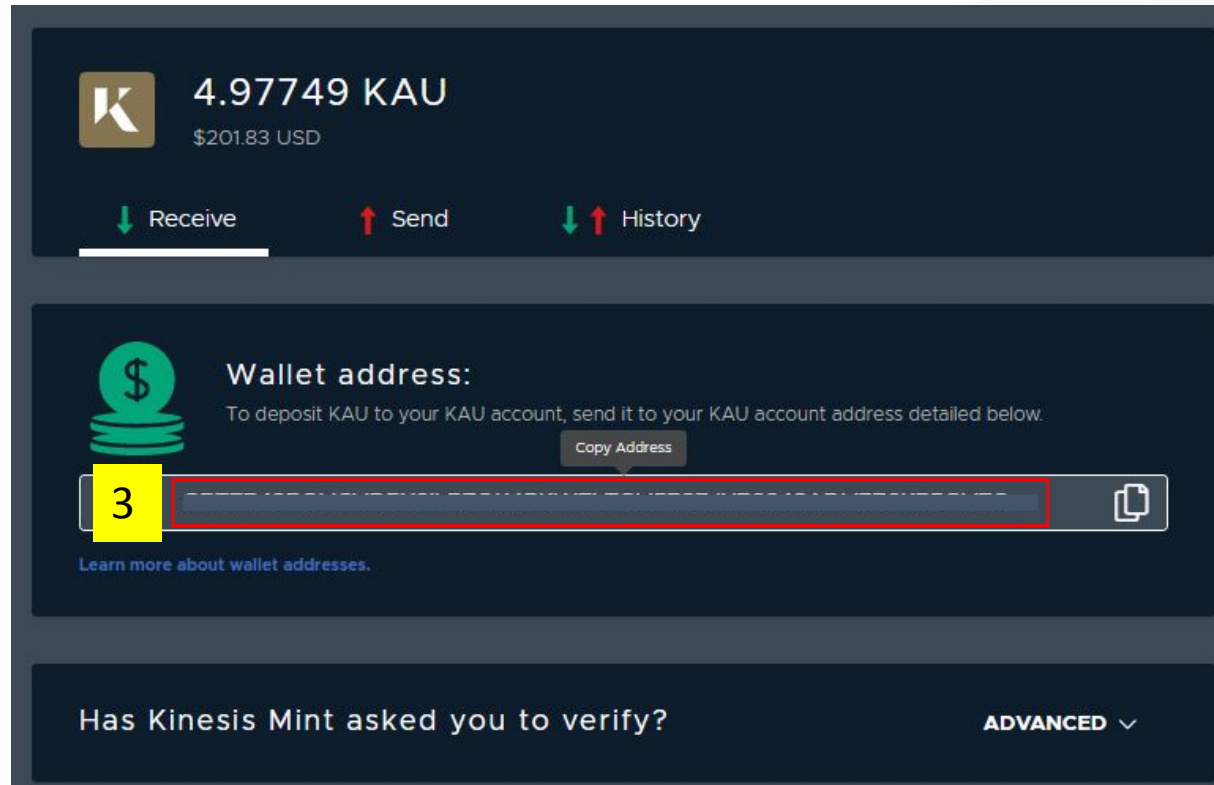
K

4.97749 KAU
$201.83 USD

Receive
Send
History

$

Wallet address:
To deposit KAU to your KAU account, send it to your KAU account address detailed below.

Copy Address

3
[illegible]

Learn more about wallet addresses.

Has Kinesis Mint asked you to verify?

ADVANCED